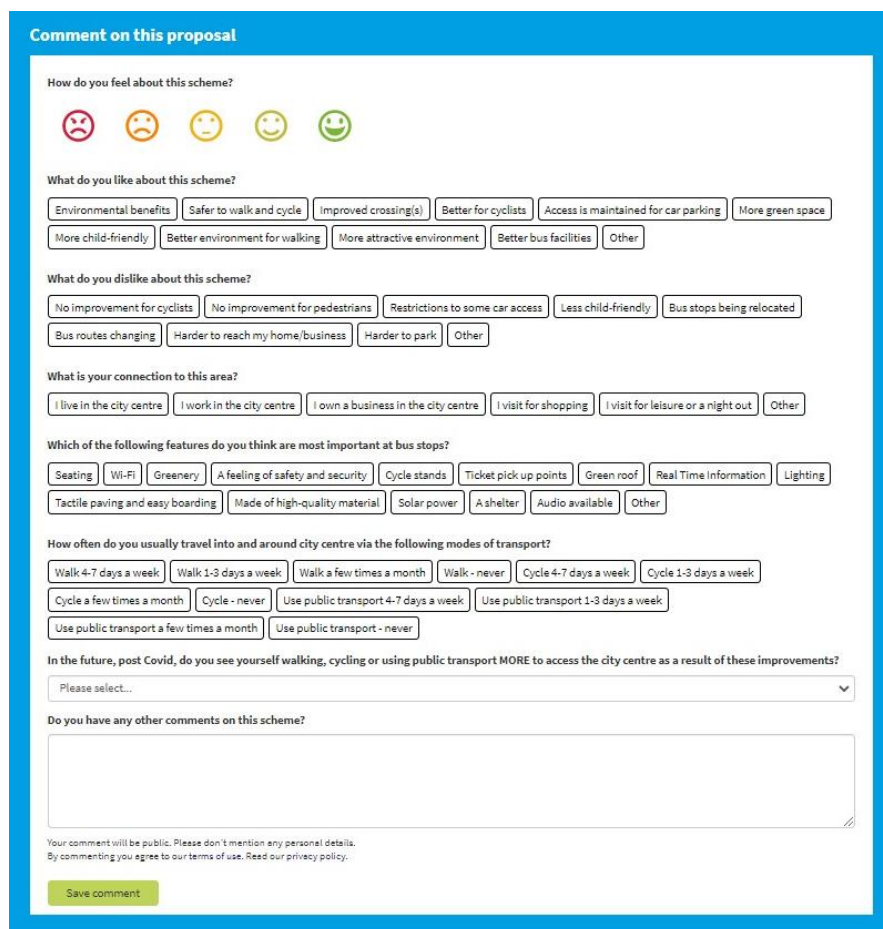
Comment on this proposal

How do you feel about this scheme?

What do you like about this scheme?

Environmental benefits | Safer to walk and cycle | Improved crossing(s) | Better for cyclists | Access is maintained for car parking | More green space | More child-friendly | Better environment for walking | More attractive environment | Better bus facilities | Other

What do you dislike about this scheme?

No improvement for cyclists | No improvement for pedestrians | Restrictions to some car access | Less child-friendly | Bus stops being relocated | Bus routes changing | Harder to reach my home/business | Harder to park | Other

What is your connection to this area?

I live in the city centre | I work in the city centre | I own a business in the city centre | I visit for shopping | I visit for leisure or a night out | Other

Which of the following features do you think are most important at bus stops?

Seating | Wi-Fi | Greenery | A feeling of safety and security | Cycle stands | Ticket pick up points | Green roof | Real Time Information | Lighting | Tactile paving and easy boarding | Made of high-quality material | Solar power | A shelter | Audio available | Other

How often do you usually travel into and around city centre via the following modes of transport?

Walk 4-7 days a week | Walk 1-3 days a week | Walk a few times a month | Walk - never | Cycle 4-7 days a week | Cycle 1-3 days a week | Cycle a few times a month | Cycle - never | Use public transport 4-7 days a week | Use public transport 1-3 days a week | Use public transport a few times a month | Use public transport - never

In the future, post Covid, do you see yourself walking, cycling or using public transport MORE to access the city centre as a result of these improvements?

Please select...

Do you have any other comments on this scheme?

Your comment will be public. Please don't mention any personal details.
By commenting you agree to our terms of use. Read our privacy policy.

Save comment